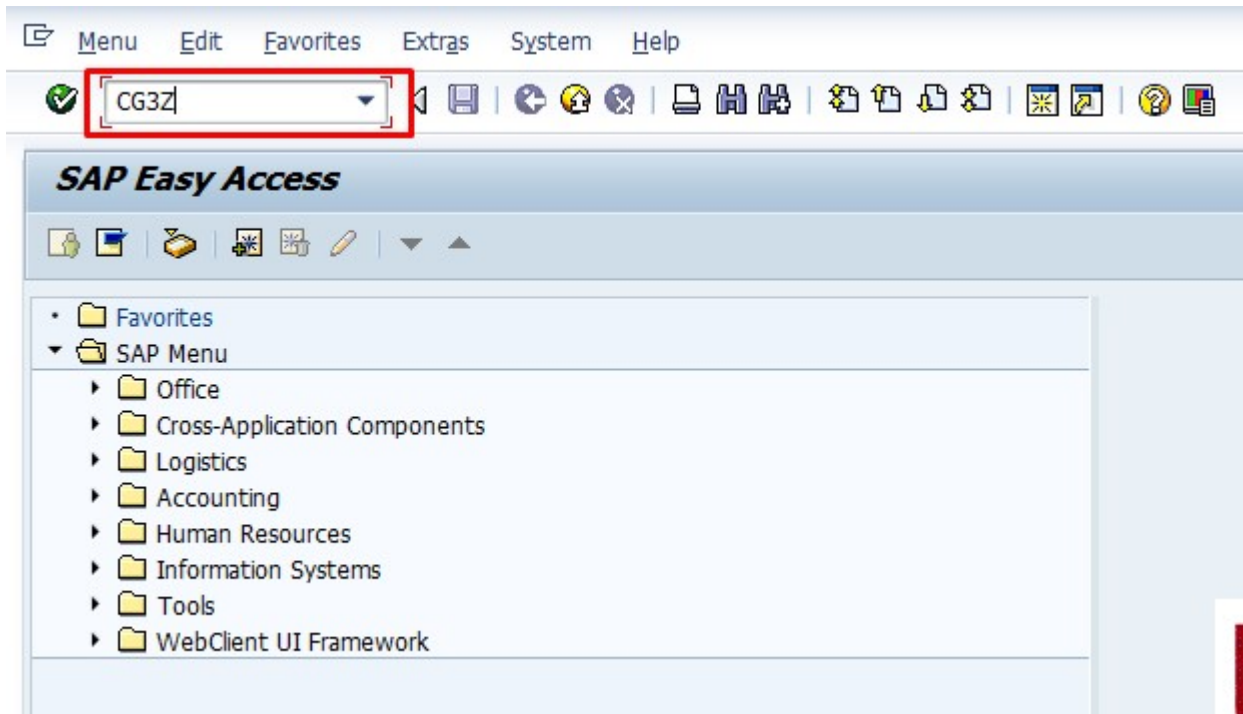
Menu Edit Favorites Extras System Help

CG3Z

SAP Easy Access

Favorites
SAP Menu
Office
Cross-Application Components
Logistics
Accounting
Human Resources
Information Systems
Tools
WebClient UI Framework